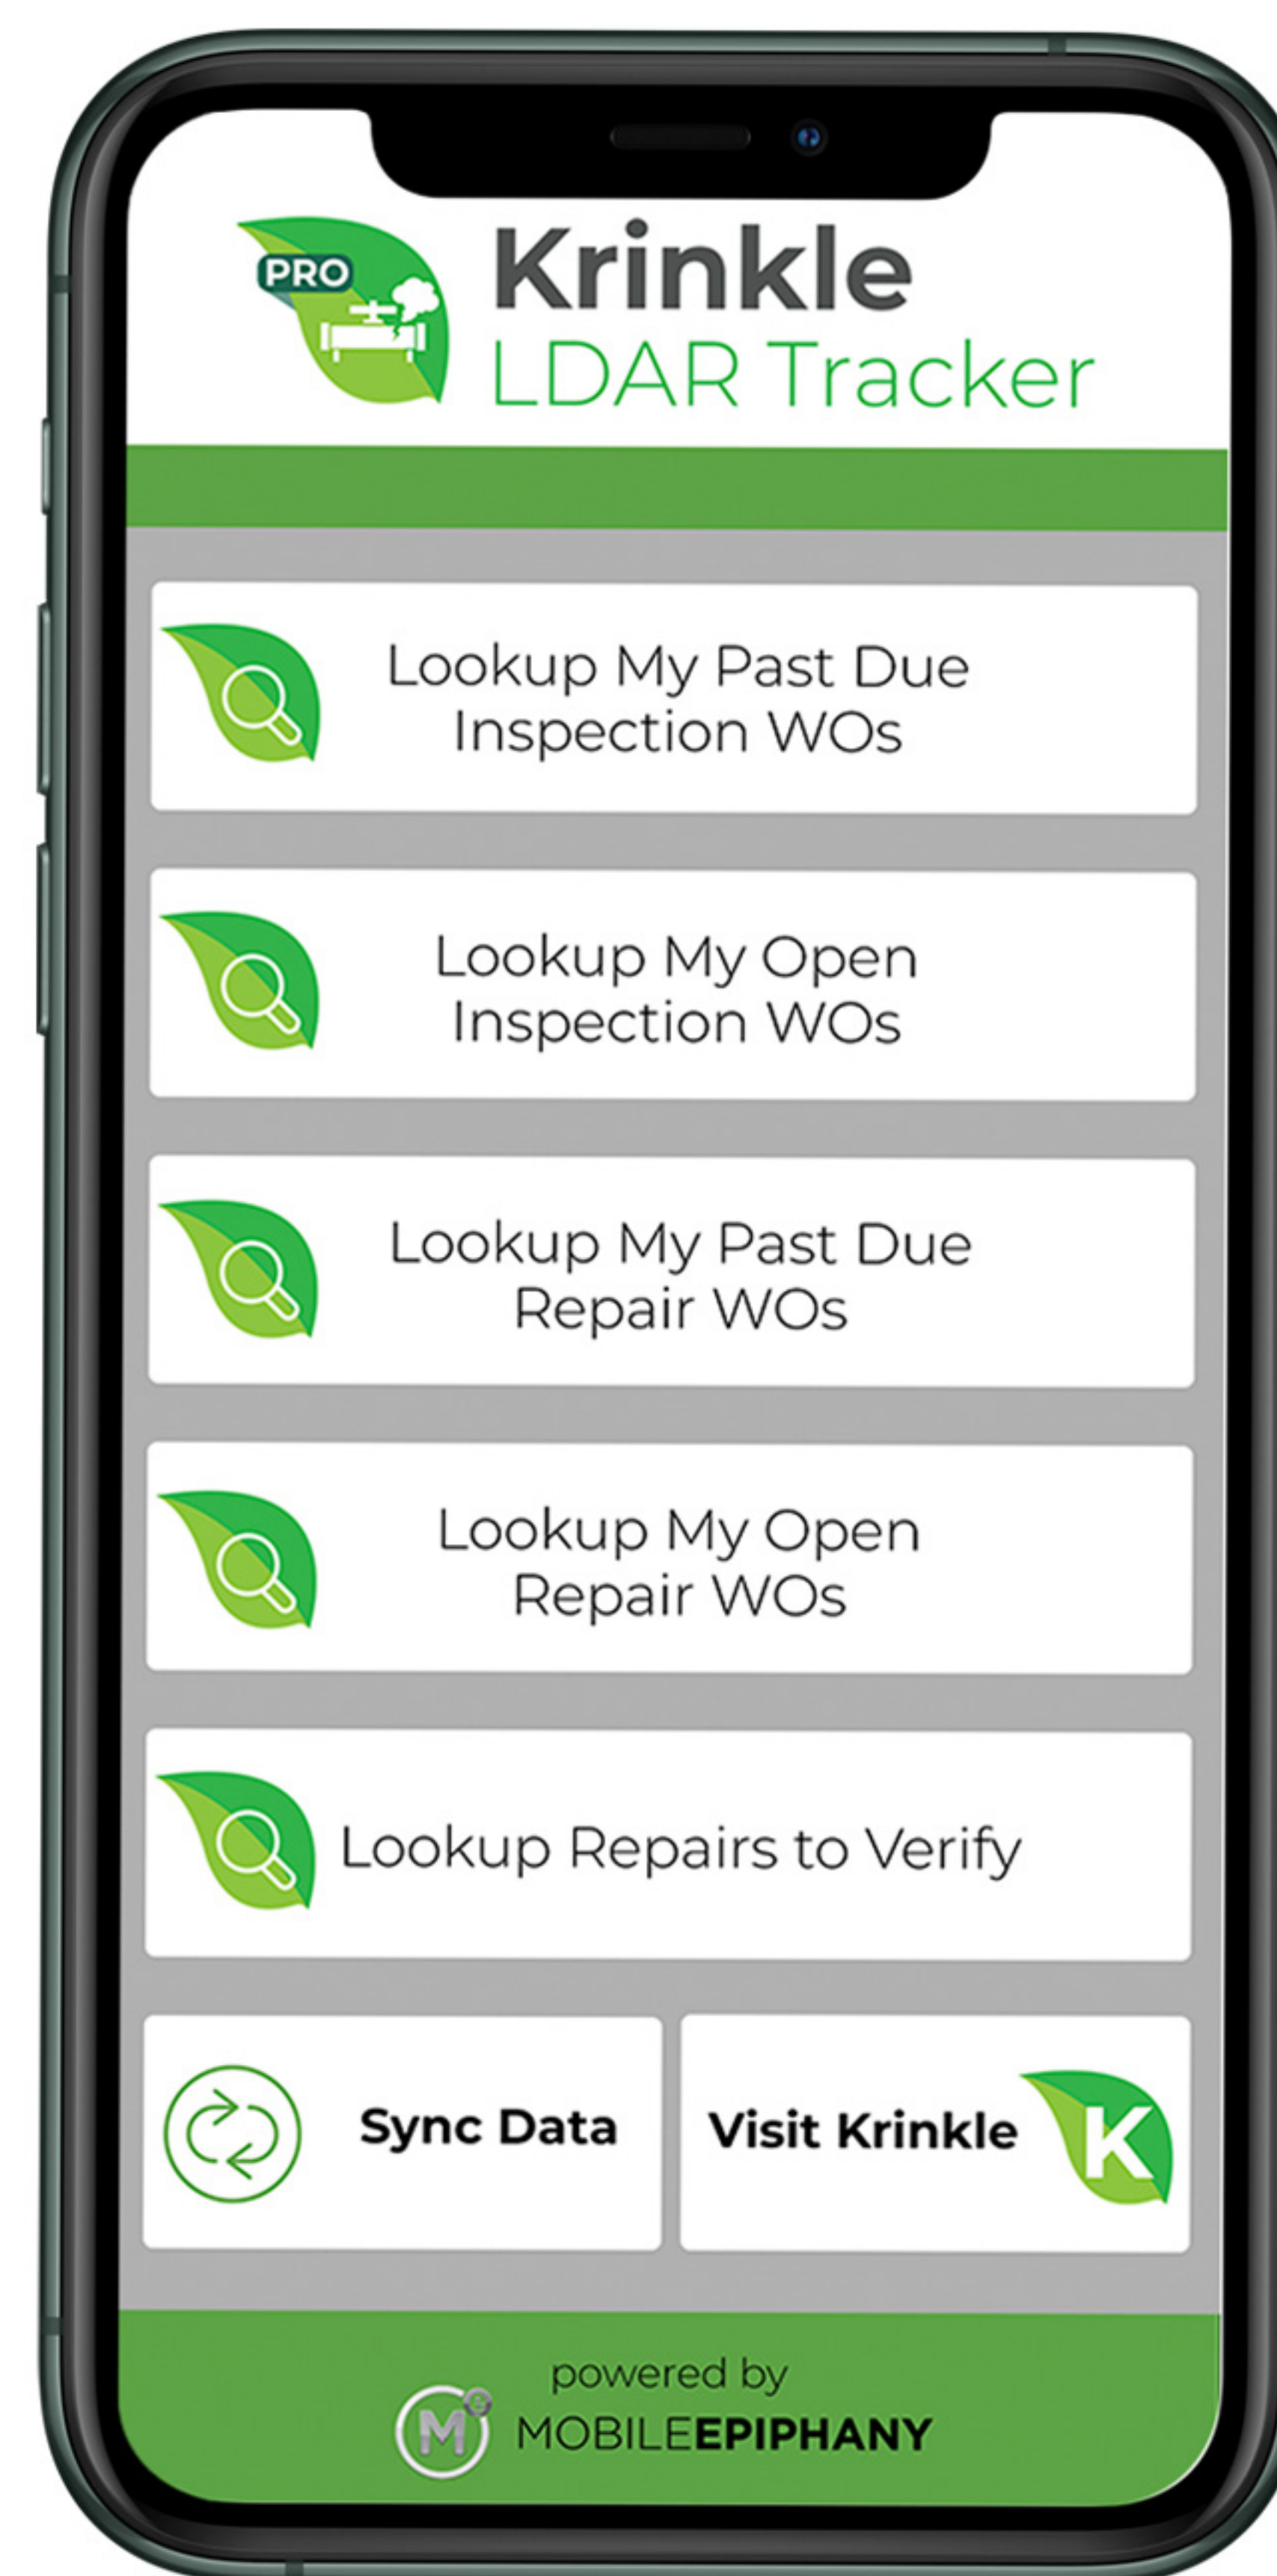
PRO
Krinkle
LDAR Tracker

Lookup My Past Due Inspection WOs

Lookup My Open Inspection WOs

Lookup My Past Due Repair WOs

Lookup My Open Repair WOs

Lookup Repairs to Verify

Sync Data

Visit Krinkle

K

powered by

M

MOBILEEPIPHANY